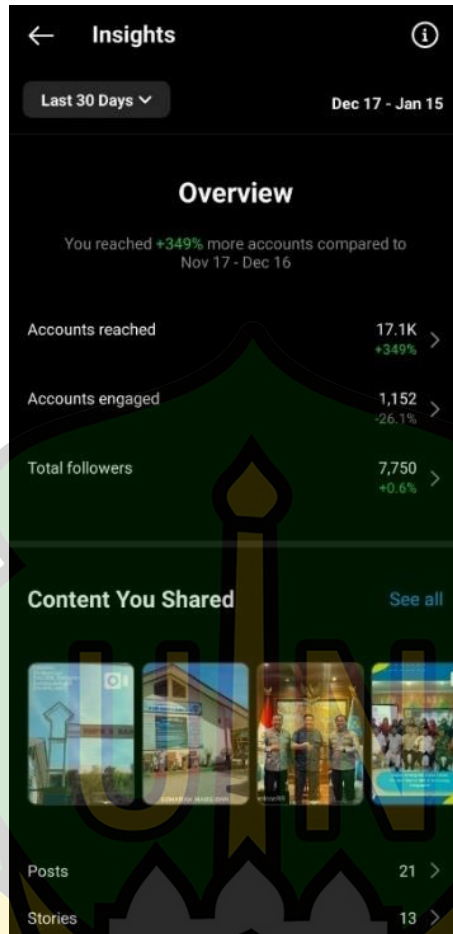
Insights

Last 30 Days

Dec 17 - Jan 15

Overview

You reached +349% more accounts compared to Nov 17 - Dec 16

Accounts reached 17.1K +349%

Accounts engaged 1,152 -26.1%

Total followers 7,750 +0.6%

Content You Shared

See all

Posts 21

Stories 13